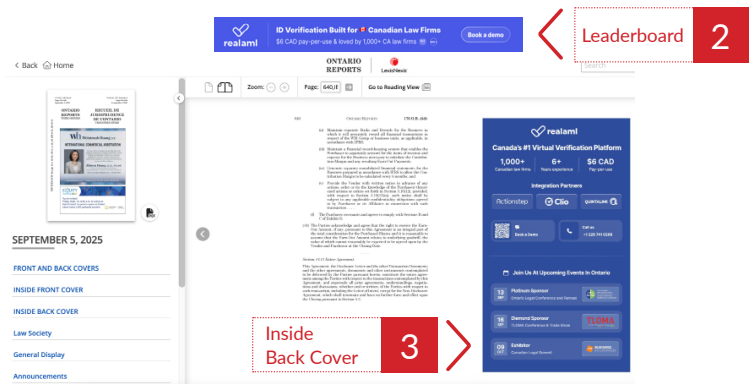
realaml ID Verification Built for Canadian Law Firms
$6 CAD pay-per-use & loved by 1,000+ CA law firms
Book a demo

Leaderboard 2

< Back Home

ONTARIO REPORTS LexisNexis

Zoom: Page: 640 Go to Reading View

SEPTEMBER 5, 2025

FRONT AND BACK COVERS
INSIDE FRONT COVER
INSIDE BACK COVER
Law Society
General Display
Announcements

realaml
Canada's #1 Virtual Verification Platform
1,000+ Canadian law firms
6+ Years experience
$6 CAD Pay-per-use
Integration Partners
Actionstep Clio
Book a Demo
Call us
Join Us At Upcoming Events In Ontario
Platinum Sponsor
Diamond Sponsor
Exhibitor

Inside Back Cover 3